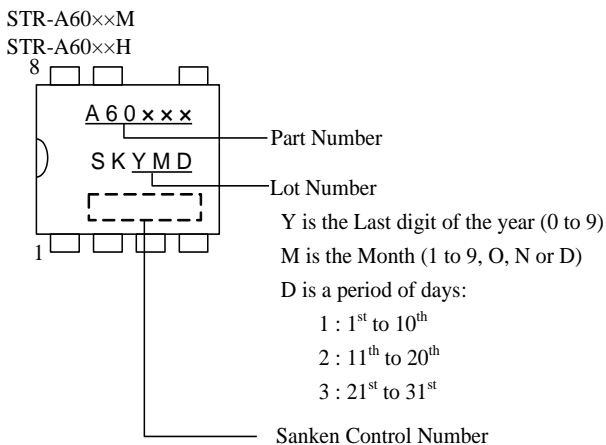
STR-A60××M
STR-A60××H

8

A60×××

SKYMD

1

Part Number

Lot Number

Y is the Last digit of the year (0 to 9)

M is the Month (1 to 9, O, N or D)

D is a period of days:

1 : $1^{st}$ to $10^{th}$

2 : $11^{th}$ to $20^{th}$

3 : $21^{st}$ to $31^{st}$

Sanken Control Number